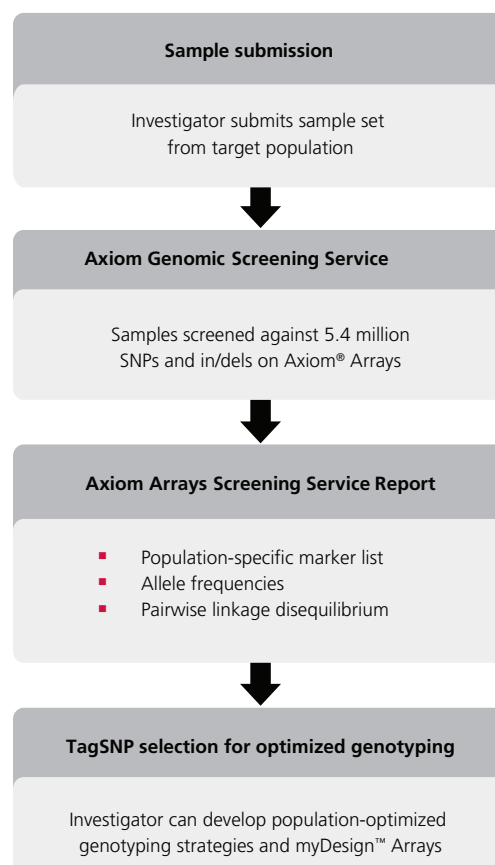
Sample submission

Investigator submits sample set from target population

Axiom Genomic Screening Service

Samples screened against 5.4 million SNPs and in/dels on Axiom® Arrays

Axiom Arrays Screening Service Report

- Population-specific marker list
- Allele frequencies
- Pairwise linkage disequilibrium

TagSNP selection for optimized genotyping

Investigator can develop population-optimized genotyping strategies and myDesign™ Arrays